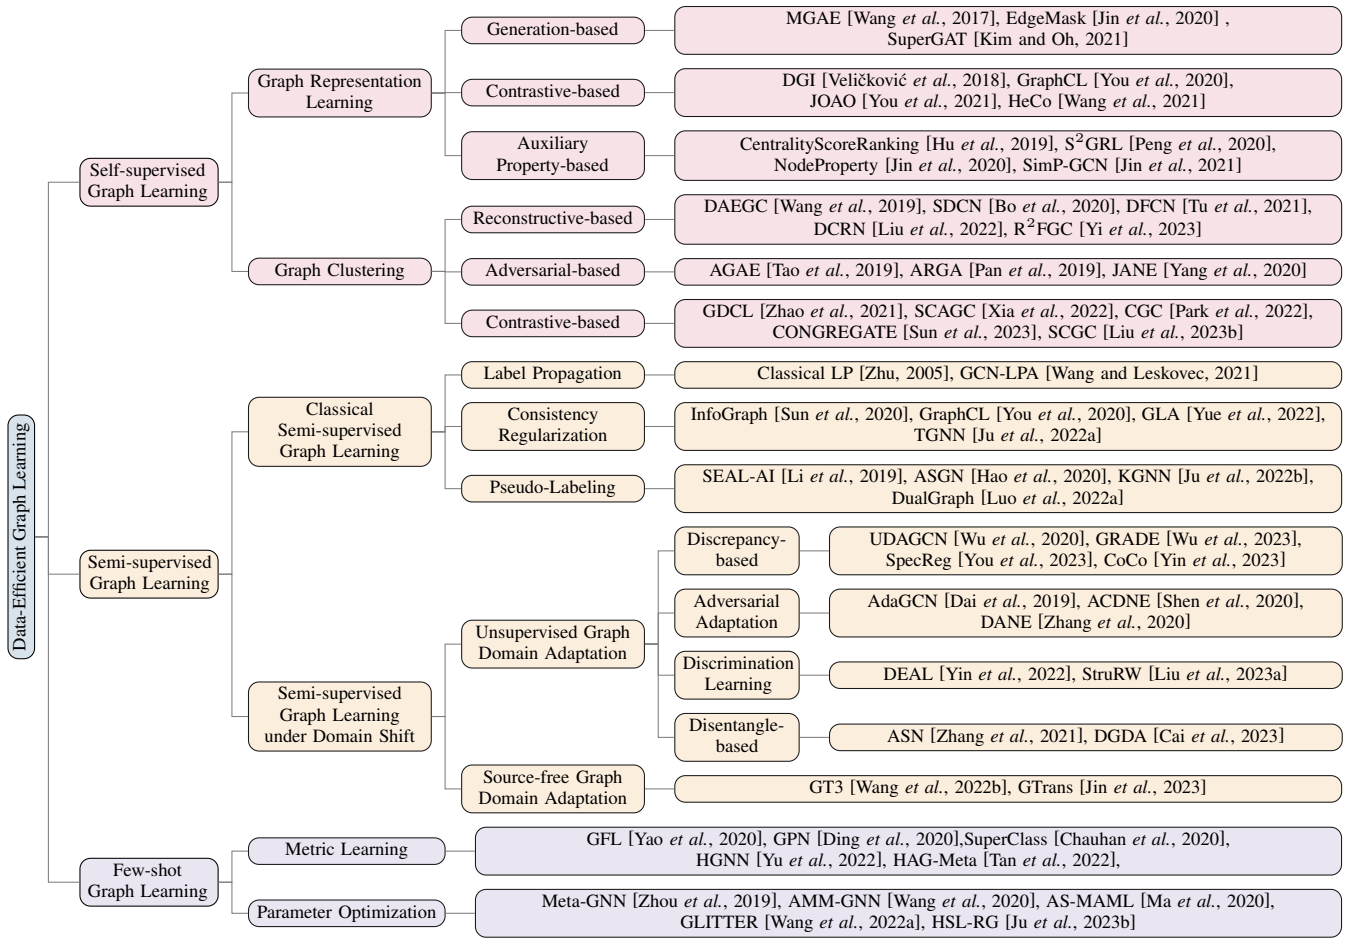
Data-Efficient Graph Learning

Self-supervised Graph Learning

Graph Representation Learning

Generation-based

MGAE [Wang et al., 2017], EdgeMask [Jin et al., 2020] , SuperGAT [Kim and Oh, 2021]

Contrastive-based

DGI [Veličković et al., 2018], GraphCL [You et al., 2020], JOAO [You et al., 2021], HeCo [Wang et al., 2021]

Auxiliary Property-based

CentralityScoreRanking [Hu et al., 2019], $S^2$GRL [Peng et al., 2020], NodeProperty [Jin et al., 2020], SimP-GCN [Jin et al., 2021]

Graph Clustering

Reconstructive-based

DAEGC [Wang et al., 2019], SDCN [Bo et al., 2020], DFCN [Tu et al., 2021], DCRN [Liu et al., 2022], $R^2$FGC [Yi et al., 2023]

Adversarial-based

AGAE [Tao et al., 2019], ARGA [Pan et al., 2019], JANE [Yang et al., 2020]

Contrastive-based

GDCL [Zhao et al., 2021], SCAGC [Xia et al., 2022], CGC [Park et al., 2022], CONGREGATE [Sun et al., 2023], SCGC [Liu et al., 2023b]

Semi-supervised Graph Learning

Classical Semi-supervised Graph Learning

Label Propagation

Classical LP [Zhu, 2005], GCN-LPA [Wang and Leskovec, 2021]

Consistency Regularization

InfoGraph [Sun et al., 2020], GraphCL [You et al., 2020], GLA [Yue et al., 2022], TGNN [Ju et al., 2022a]

Pseudo-Labeling

SEAL-AI [Li et al., 2019], ASGN [Hao et al., 2020], KGNN [Ju et al., 2022b], DualGraph [Luo et al., 2022a]

Semi-supervised Graph Learning under Domain Shift

Unsupervised Graph Domain Adaptation

Discrepancy-based

UDAGCN [Wu et al., 2020], GRADE [Wu et al., 2023], SpecReg [You et al., 2023], CoCo [Yin et al., 2023]

Adversarial Adaptation

AdaGCN [Dai et al., 2019], ACDNE [Shen et al., 2020], DANE [Zhang et al., 2020]

Discrimination Learning

DEAL [Yin et al., 2022], StruRW [Liu et al., 2023a]

Disentangle-based

ASN [Zhang et al., 2021], DGDA [Cai et al., 2023]

Source-free Graph Domain Adaptation

GT3 [Wang et al., 2022b], GTrans [Jin et al., 2023]

Few-shot Graph Learning

Metric Learning

GFL [Yao et al., 2020], GPN [Ding et al., 2020],SuperClass [Chauhan et al., 2020], HGNN [Yu et al., 2022], HAG-Meta [Tan et al., 2022],

Parameter Optimization

Meta-GNN [Zhou et al., 2019], AMM-GNN [Wang et al., 2020], AS-MAML [Ma et al., 2020], GLITTER [Wang et al., 2022a], HSL-RG [Ju et al., 2023b]